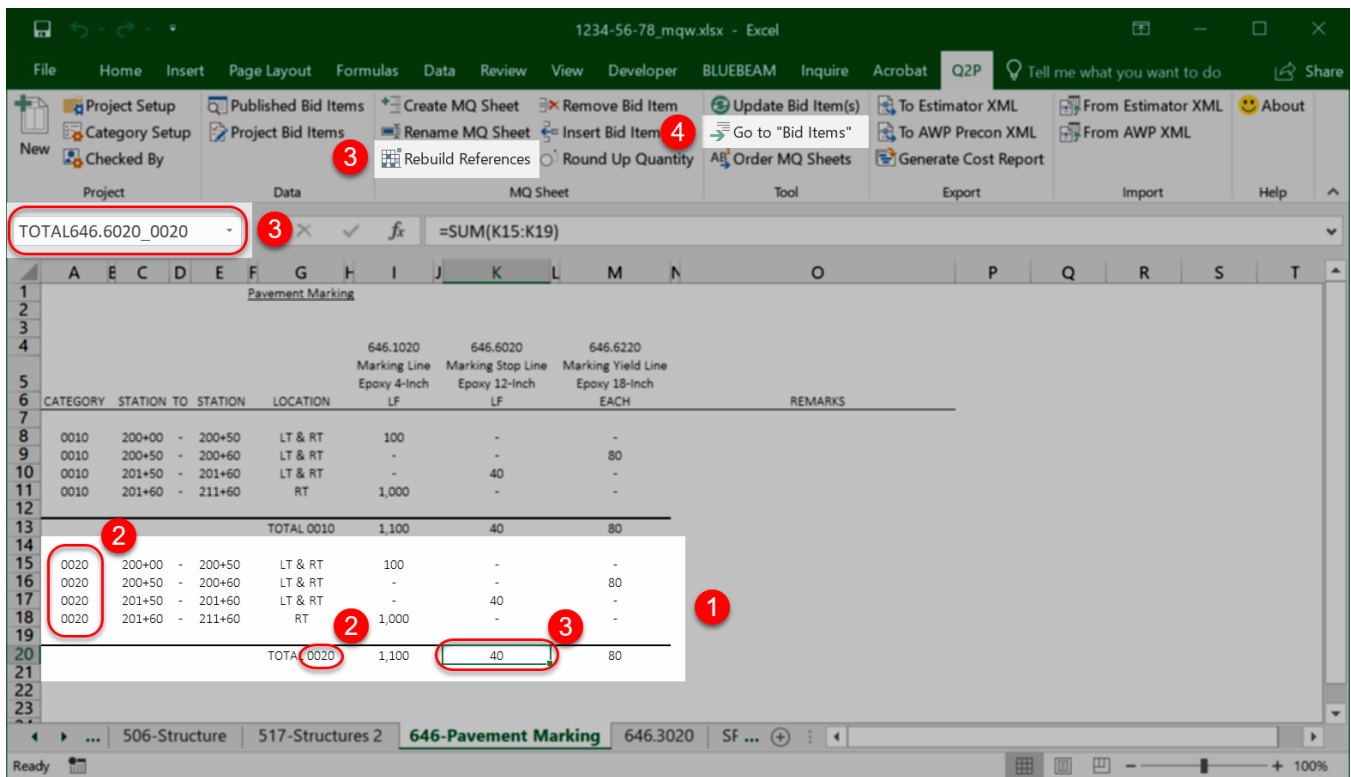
1234-56-78_mqw.xlsx - Excel

File Home Insert Page Layout Formulas Data Review View Developer BLUEBEAM Inquire Acrobat Q2P Tell me what you want to do Share

New
Project Setup
Category Setup
Checked By
Project

Published Bid Items
Project Bid Items
Data

Create MQ Sheet
Rename MQ Sheet
Rebuild References
Remove Bid Item
Insert Bid Item
Round Up Quantity
MQ Sheet

Update Bid Item(s)
Go to "Bid Items"
Order MQ Sheets
Tool

To Estimator XML
To AWP Precon XML
Generate Cost Report
Export

From Estimator XML
From AWP XML
Import

About
Help

3
4

TOTAL646.6020_0020
3
=SUM(K15:K19)

| | A | B | C | D | E | F | G | H | I | J | K | L | M | N | O | P | Q | R | S | T |
|---|---|---|---|---|---|---|---|---|---|---|---|---|---|---|---|---|---|---|---|---|
| 1 | | | | | | | Pavement Marking | | | | | | | | | | | | | |
| 2 | | | | | | | | | | | | | | | | | | | | |
| 3 | | | | | | | | | | | | | | | | | | | | |
| 4 | | | | | | | | | 646.1020 | | 646.6020 | | 646.6220 | | | | | | | |
| 5 | | | | | | | | | Marking Line Epoxy 4-Inch | | Marking Stop Line Epoxy 12-Inch | | Marking Yield Line Epoxy 18-Inch | | | | | | | |
| 6 | CATEGORY | | STATION | TO | STATION | | LOCATION | | LF | | LF | | EACH | | REMARKS | | | | | |
| 7 | | | | | | | | | | | | | | | | | | | | |
| 8 | 0010 | | 200+00 | - | 200+50 | | LT & RT | | 100 | | - | | - | | | | | | | |
| 9 | 0010 | | 200+50 | - | 200+60 | | LT & RT | | - | | - | | 80 | | | | | | | |
| 10 | 0010 | | 201+50 | - | 201+60 | | LT & RT | | - | | 40 | | - | | | | | | | |
| 11 | 0010 | | 201+60 | - | 211+60 | | RT | | 1,000 | | - | | - | | | | | | | |
| 12 | | | | | | | | | | | | | | | | | | | | |
| 13 | | | | | | | TOTAL 0010 | | 1,100 | | 40 | | 80 | | | | | | | |
| 14 | | | | | | | | | | | | | | | | | | | | |
| 15 | 0020 | | 200+00 | - | 200+50 | | LT & RT | | 100 | | - | | - | | | | | | | |
| 16 | 0020 | | 200+50 | - | 200+60 | | LT & RT | | - | | - | | 80 | | | | | | | |
| 17 | 0020 | | 201+50 | - | 201+60 | | LT & RT | | - | | 40 | | - | | | | | | | |
| 18 | 0020 | | 201+60 | - | 211+60 | | RT | | 1,000 | | - | | - | | | | | | | |
| 19 | | | | | | | | | | | | | | | | | | | | |
| 20 | | | | | | | TOTAL 0020 | | 1,100 | | 40 | | 80 | | | | | | | |
| 21 | | | | | | | | | | | | | | | | | | | | |
| 22 | | | | | | | | | | | | | | | | | | | | |
| 23 | | | | | | | | | | | | | | | | | | | | |

2
2
3
1

... 506-Structure 517-Structures 2 646-Pavement Marking 646.3020 SF ...

Ready 100%